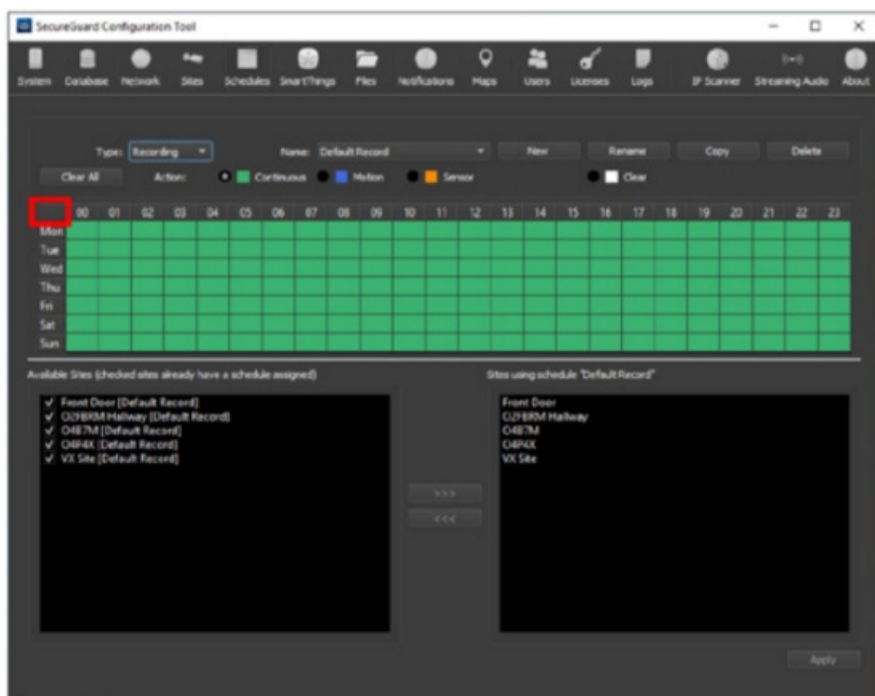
SecureGuard Configuration Tool

System Database Network Sites Schedules SmartThings Files Notifications Maps Users Licenses Logs IP Scanner Streaming Audio About

Type: Recording
Name: Default Record
New
Rename
Copy
Delete
Clear All
Action:
Continuous
Motion
Sensor
Clear

| | 00 | 01 | 02 | 03 | 04 | 05 | 06 | 07 | 08 | 09 | 10 | 11 | 12 | 13 | 14 | 15 | 16 | 17 | 18 | 19 | 20 | 21 | 22 | 23 |
|---|---|---|---|---|---|---|---|---|---|---|---|---|---|---|---|---|---|---|---|---|---|---|---|---|
| Mon | | | | | | | | | | | | | | | | | | | | | | | | |
| Tue | | | | | | | | | | | | | | | | | | | | | | | | |
| Wed | | | | | | | | | | | | | | | | | | | | | | | | |
| Thu | | | | | | | | | | | | | | | | | | | | | | | | |
| Fri | | | | | | | | | | | | | | | | | | | | | | | | |
| Sat | | | | | | | | | | | | | | | | | | | | | | | | |
| Sun | | | | | | | | | | | | | | | | | | | | | | | | |

Available Sites (checked sites already have a schedule assigned)

✓ Front Door [Default Record]
✓ OZF8RM Hallway [Default Record]
✓ O4B7M [Default Record]
✓ O4P4X [Default Record]
✓ VX Site [Default Record]

>>>
<<<

Sites using schedule "Default Record"

Front Door
OZF8RM Hallway
O4B7M
O4P4X
VX Site

Apply